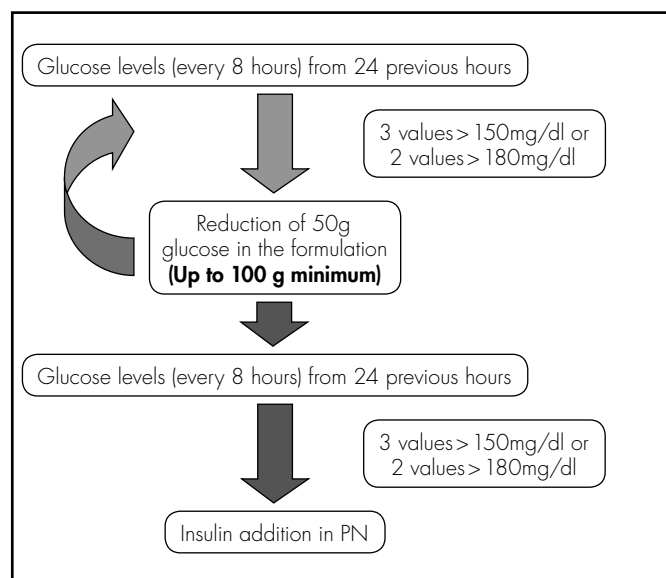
Glucose levels (every 8 hours) from 24 previous hours

3 values > 150mg/dl or 2 values > 180mg/dl

Reduction of 50g glucose in the formulation **(Up to 100 g minimum)**

Glucose levels (every 8 hours) from 24 previous hours

3 values > 150mg/dl or 2 values > 180mg/dl

Insulin addition in PN